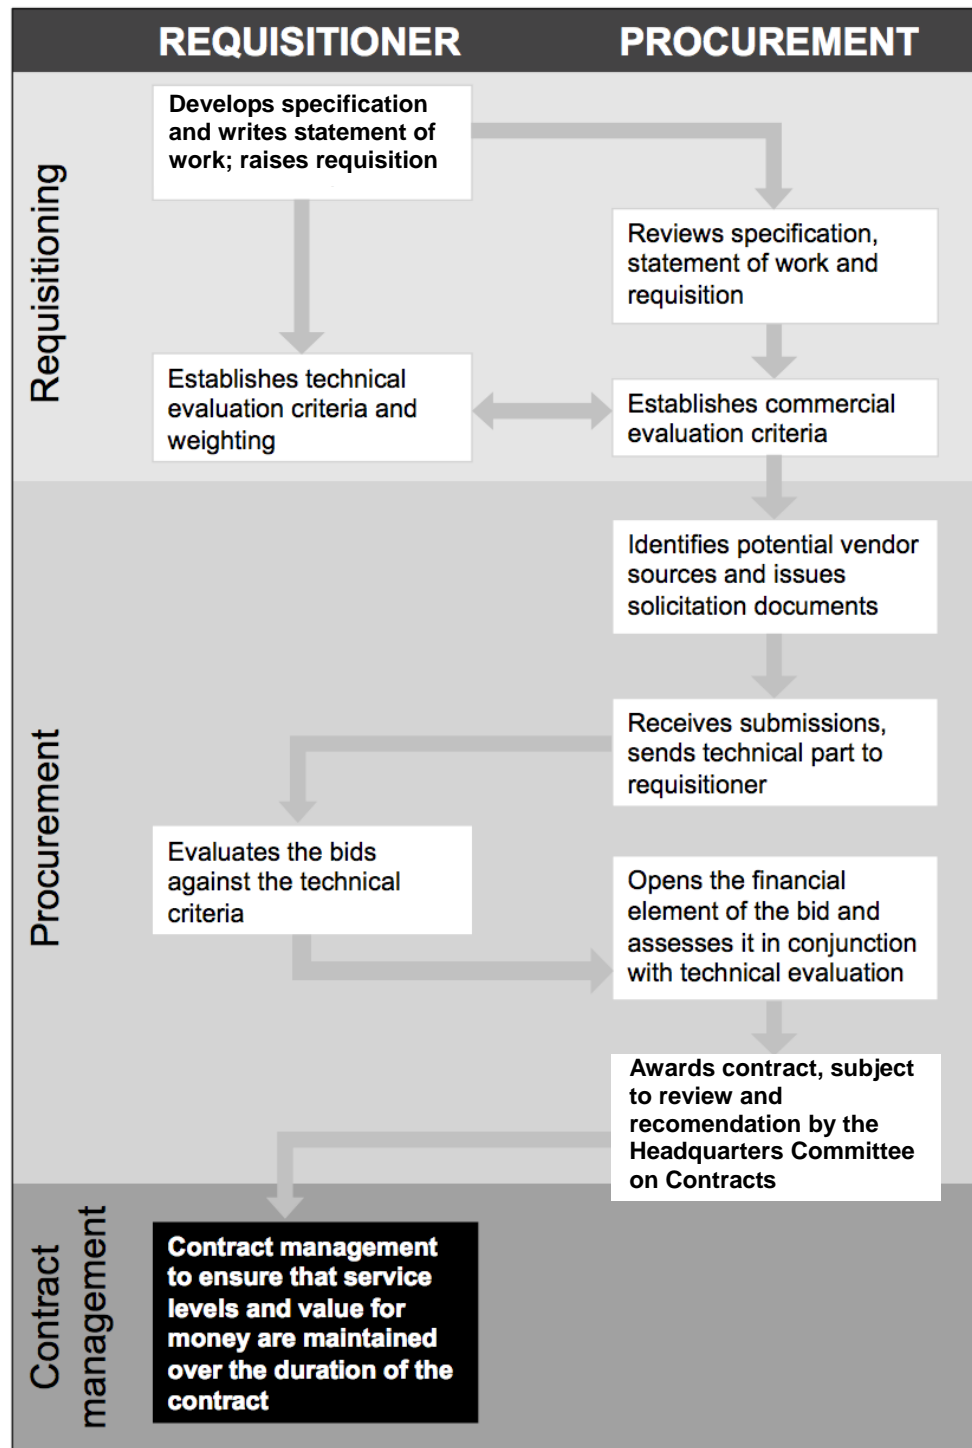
REQUISITIONER

PROCUREMENT

Requisitioning

Develops specification and writes statement of work; raises requisition

Reviews specification, statement of work and requisition

Establishes technical evaluation criteria and weighting

Establishes commercial evaluation criteria

Procurement

Identifies potential vendor sources and issues solicitation documents

Receives submissions, sends technical part to requisitioner

Evaluates the bids against the technical criteria

Opens the financial element of the bid and assesses it in conjunction with technical evaluation

Awards contract, subject to review and recomendation by the Headquarters Committee on Contracts

Contract management

Contract management to ensure that service levels and value for money are maintained over the duration of the contract